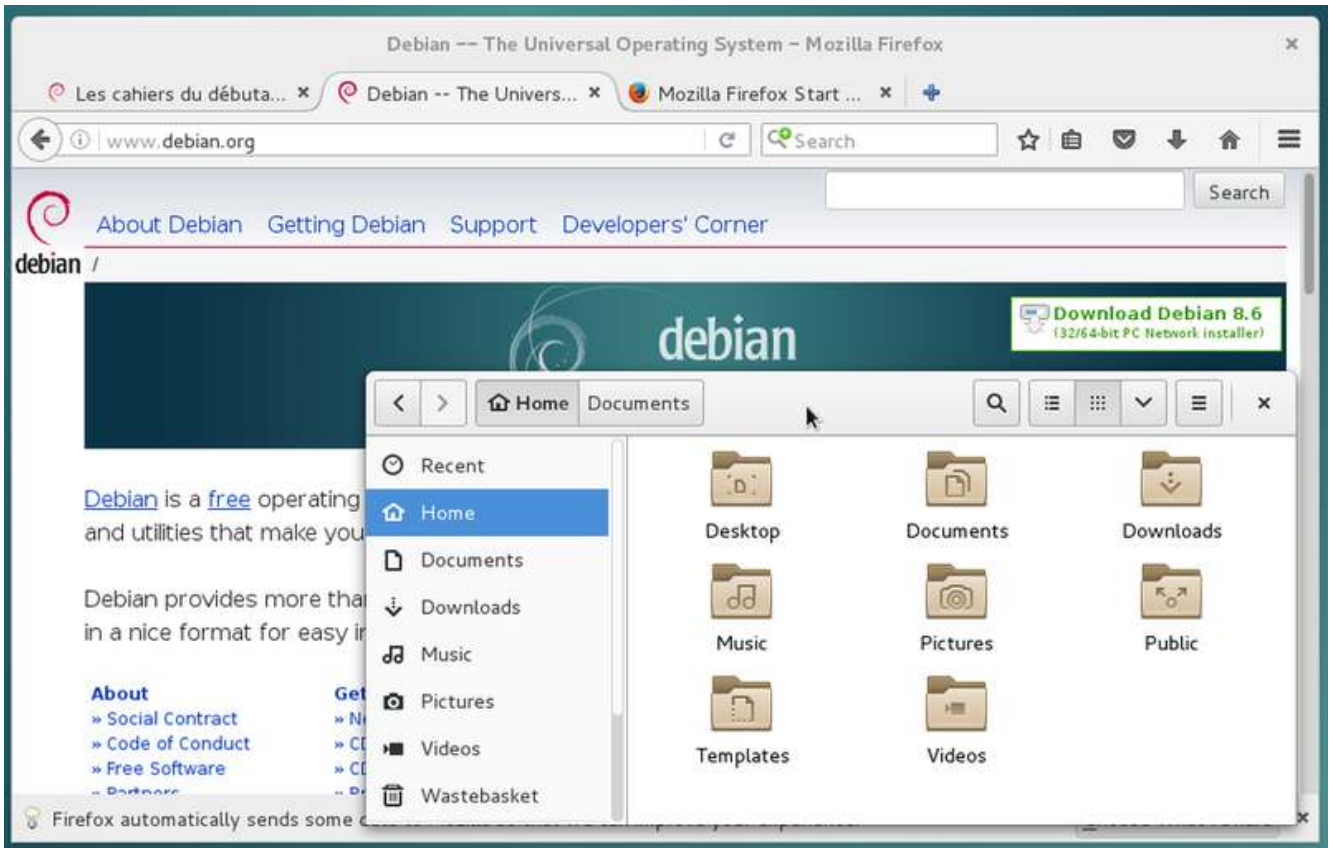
Debian -- The Universal Operating System – Mozilla Firefox

Les cahiers du débuta... × Debian -- The Univers... × Mozilla Firefox Start ... ×

www.debian.org

Search

Search

About Debian Getting Debian Support Developers' Corner

debian /

Download Debian 8.6
(32/64-bit PC Network installer)

debian

Home Documents

Recent
Home
Documents
Downloads
Music
Pictures
Videos
Wastebasket

Desktop
Documents
Downloads
Music
Pictures
Public
Templates
Videos

Debian is a free operating
and utilities that make you

Debian provides more tha
in a nice format for easy i

About
» Social Contract
» Code of Conduct
» Free Software
» Partners

Get
» N
» C
» C
» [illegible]

Firefox automatically sends some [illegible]